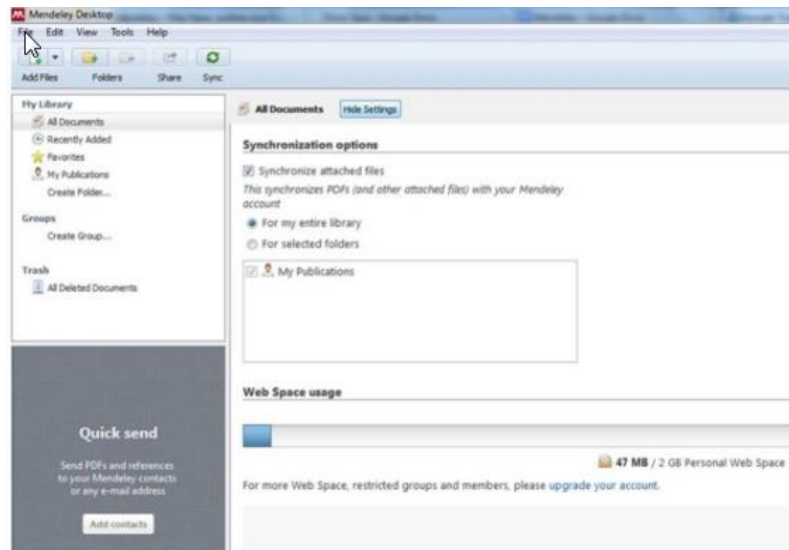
Mendeley Desktop

File Edit View Tools Help

Add Files Folders Share Sync

My Library
All Documents
Recently Added
Favorites
My Publications
Create Folder...

Groups
Create Group...

Trash
All Deleted Documents

Quick send

Send PDFs and references to your Mendeley contacts or any e-mail address

Add contacts

All Documents Hide Settings

Synchronization options

Synchronize attached files

This synchronizes PDFs (and other attached files) with your Mendeley account

For my entire library

For selected folders

My Publications

Web Space usage

47 MB / 2 GB Personal Web Space

For more Web Space, restricted groups and members, please upgrade your account.